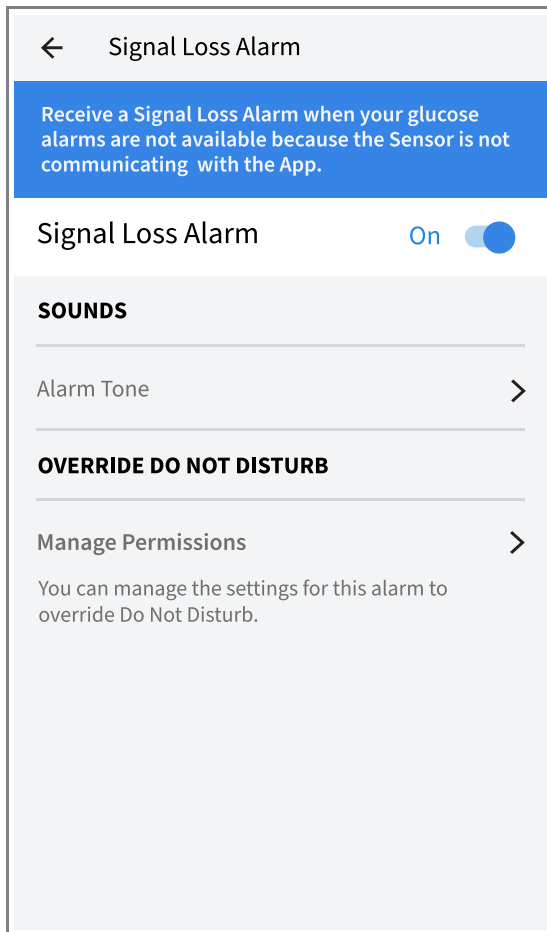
Signal Loss Alarm

Receive a Signal Loss Alarm when your glucose alarms are not available because the Sensor is not communicating with the App.

Signal Loss Alarm On

SOUNDS

Alarm Tone

OVERRIDE DO NOT DISTURB

Manage Permissions

You can manage the settings for this alarm to override Do Not Disturb.